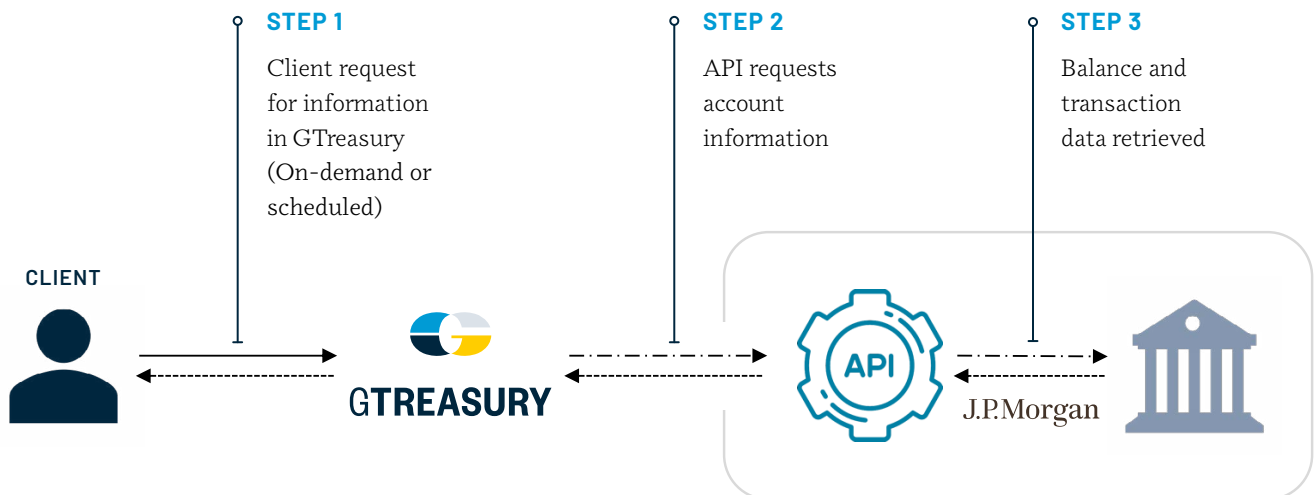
STEP 1

Client request for information in GTreasury (On-demand or scheduled)

STEP 2

API requests account information

STEP 3

Balance and transaction data retrieved

CLIENT

GTREASURY

API

J.P.Morgan